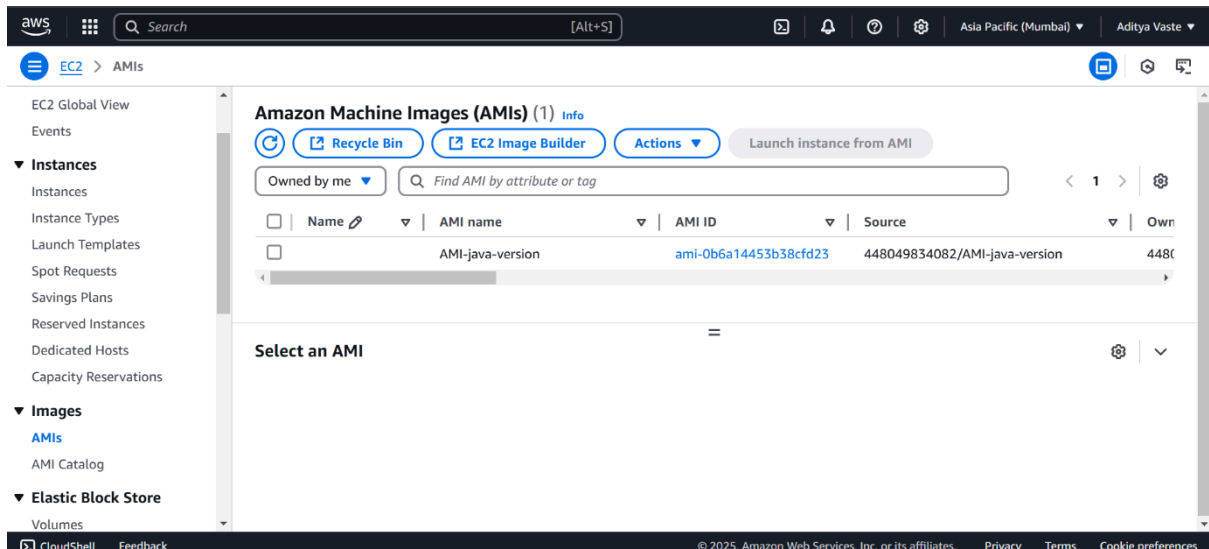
aws Search [Alt+S] Asia Pacific (Mumbai) ▼ Aditya Vaste ▼

EC2 > AMIs

EC2 Global View
Events
▼ Instances
Instances
Instance Types
Launch Templates
Spot Requests
Savings Plans
Reserved Instances
Dedicated Hosts
Capacity Reservations
▼ Images
AMIs
AMI Catalog
▼ Elastic Block Store
Volumes

Amazon Machine Images (AMIs) (1) Info

Recycle Bin | EC2 Image Builder | Actions ▼ | Launch instance from AMI

Owned by me ▼ | Find AMI by attribute or tag | 1

| | Name | AMI name | AMI ID | Source | Own |
|---|---|---|---|---|---|
| | | AMI-java-version | ami-0b6a14453b38cfd23 | 448049834082/AMI-java-version | 448( |

Select an AMI

CloudShell Feedback © 2025, Amazon Web Services, Inc. or its affiliates. Privacy Terms Cookie preferences